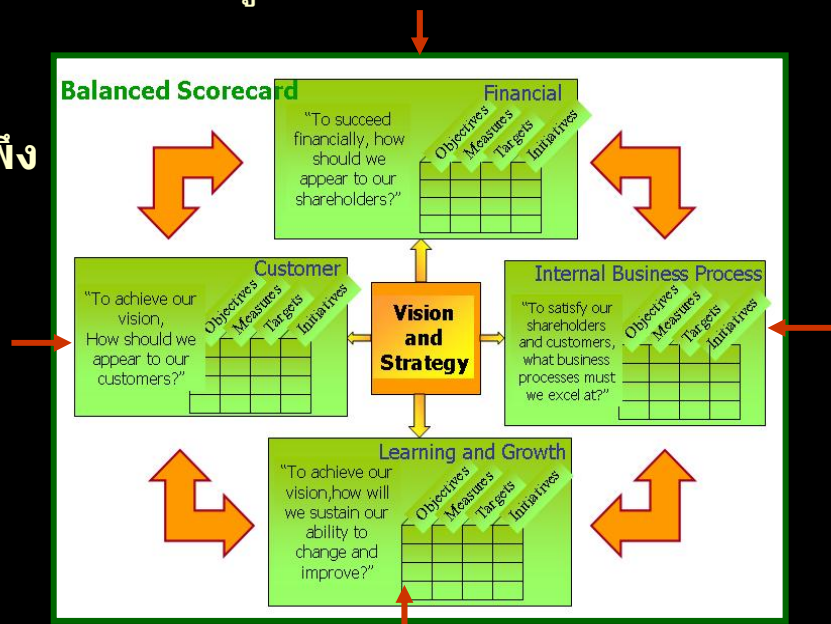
พึง

Balanced Scorecard

Financial

"To succeed financially, how should we appear to our shareholders?"

Objectives Measures Targets Initiatives

Customer

"To achieve our vision, How should we appear to our customers?"

Objectives Measures Targets Initiatives

Vision and Strategy

Internal Business Process

"To satisfy our shareholders and customers, what business processes must we excel at?"

Objectives Measures Targets Initiatives

Learning and Growth

"To achieve our vision,how will we sustain our ability to change and improve?"

Objectives Measures Targets Initiatives